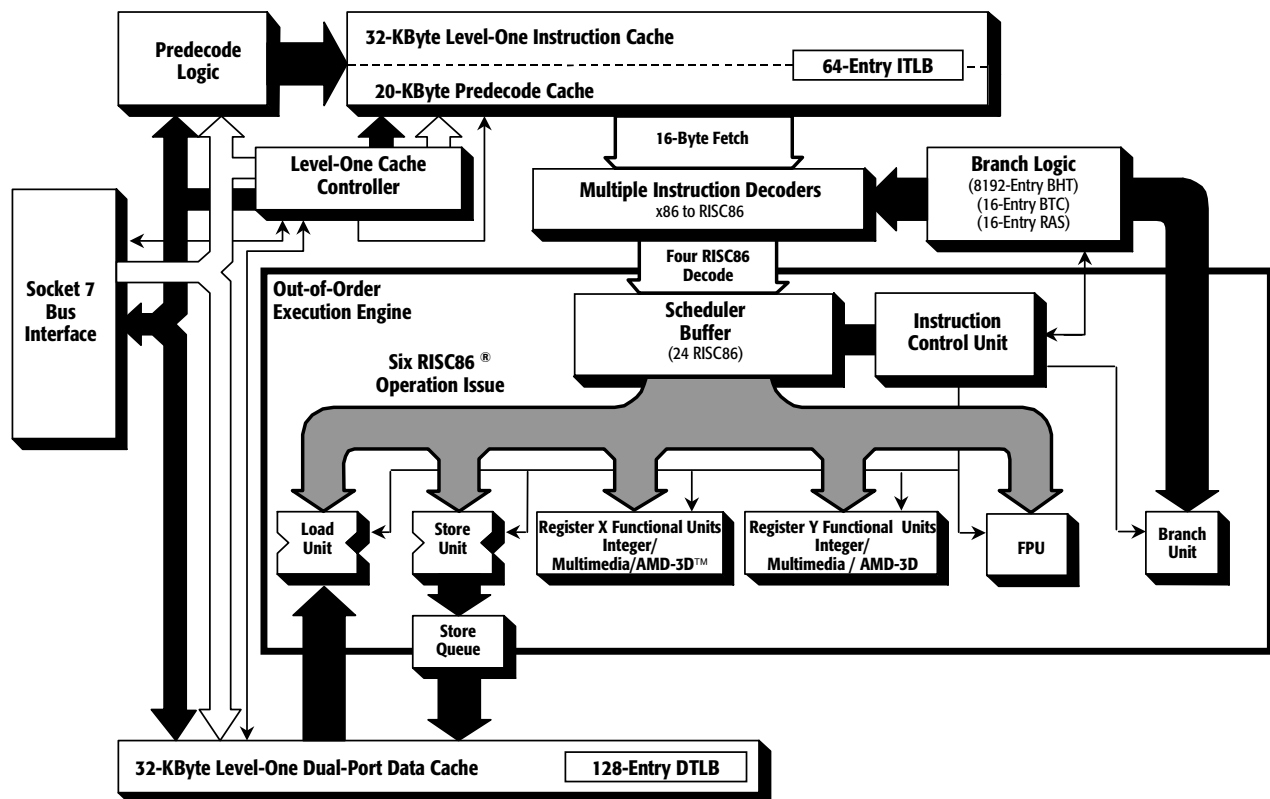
Predecode Logic

32-KByte Level-One Instruction Cache

64-Entry ITLB

20-KByte Predecode Cache

16-Byte Fetch

Level-One Cache Controller

Multiple Instruction Decoders
x86 to RISC86

Branch Logic
(8192-Entry BHT)
(16-Entry BTC)
(16-Entry RAS)

Socket 7 Bus Interface

Four RISC86 Decode

Out-of-Order Execution Engine

Scheduler Buffer
(24 RISC86)

Instruction Control Unit

Six RISC86 ® Operation Issue

Load Unit

Store Unit

Register X Functional Units Integer/ Multimedia/AMD-3D™

Register Y Functional Units Integer/ Multimedia / AMD-3D

FPU

Branch Unit

Store Queue

32-KByte Level-One Dual-Port Data Cache

128-Entry DTLB